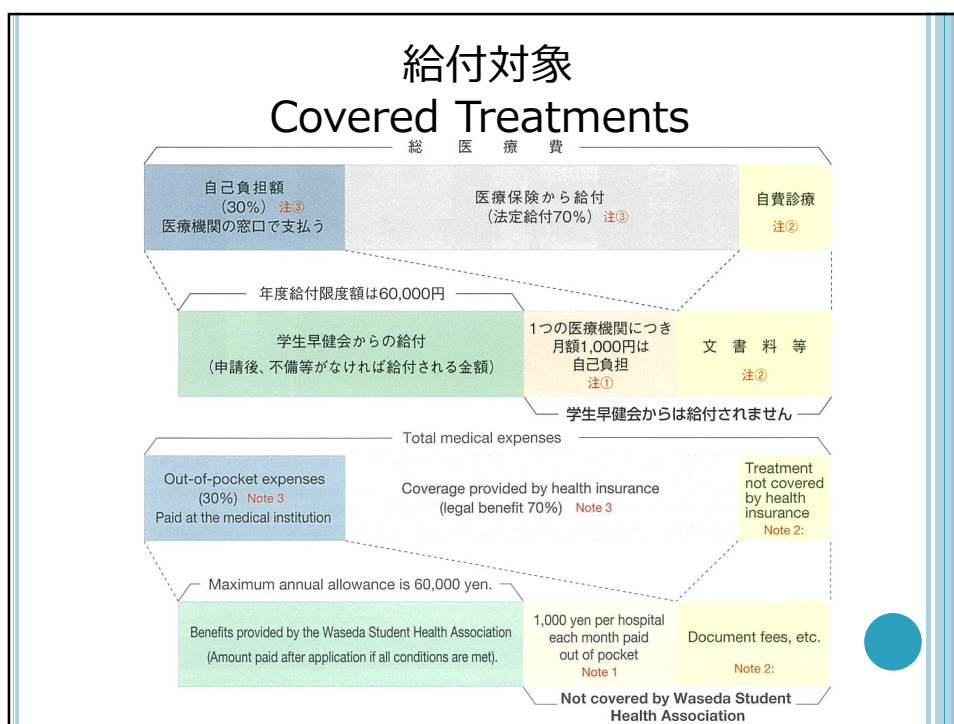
給付対象
Covered Treatments

総 医 療 費

自己負担額
（30%） 注③
医療機関の窓口で支払う

医療保険から給付
（法定給付70%） 注③

自費診療
注②

年度給付限度額は60,000円

学生早健会からの給付
（申請後、不備等がなければ給付される金額）

1つの医療機関につき
月額1,000円は
自己負担
注①

文 書 料 等
注②

学生早健会からは給付されません

Total medical expenses

Out-of-pocket expenses
(30%) Note 3
Paid at the medical institution

Coverage provided by health insurance
(legal benefit 70%) Note 3

Treatment not covered by health insurance
Note 2:

Maximum annual allowance is 60,000 yen.

Benefits provided by the Waseda Student Health Association
(Amount paid after application if all conditions are met).

1,000 yen per hospital each month paid out of pocket
Note 1

Document fees, etc.
Note 2:

Not covered by Waseda Student Health Association